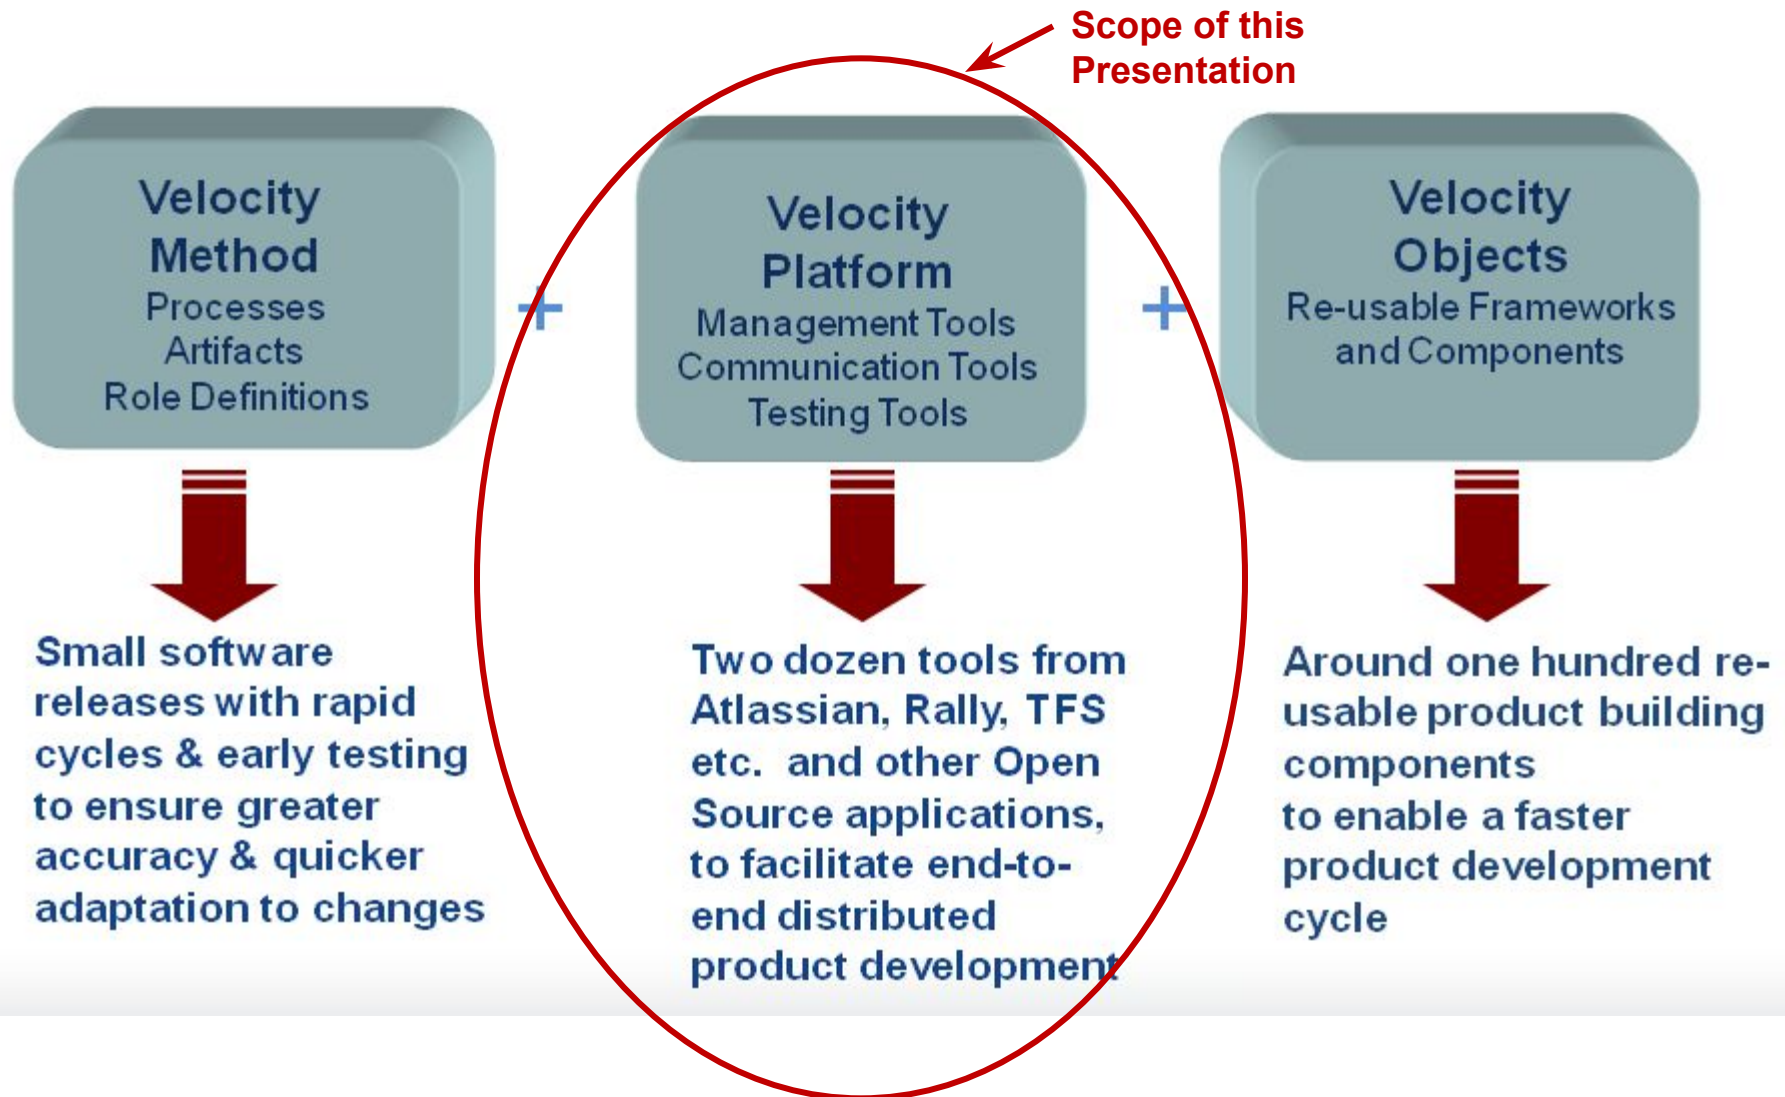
Scope of this Presentation

Velocity Method
Processes
Artifacts
Role Definitions

+

Velocity Platform
Management Tools
Communication Tools
Testing Tools

+

Velocity Objects
Re-usable Frameworks and Components

Small software releases with rapid cycles & early testing to ensure greater accuracy & quicker adaptation to changes

Two dozen tools from Atlassian, Rally, TFS etc. and other Open Source applications, to facilitate end-to-end distributed product development

Around one hundred re-usable product building components
to enable a faster product development cycle